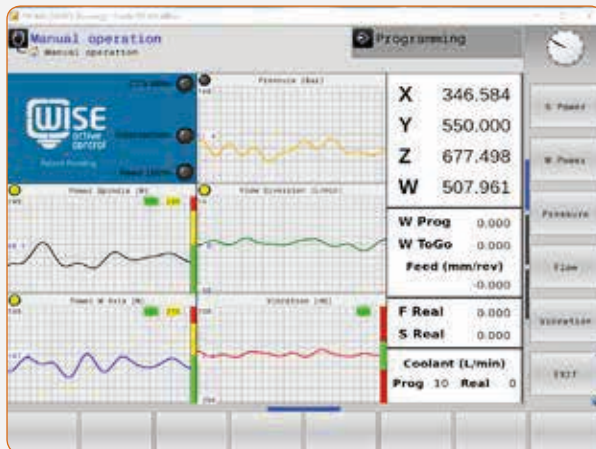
Manual operation
Manual operation

Programming

WISE
active
control
Patent Pending

Pressure (Bar)

Power Spindle (%)

Flow Division (L/min)

Power W Axis (%)

Vibration (Hz)

X 346.584
Y 550.000
Z 677.498
W 507.961

W Prog 0.000
W ToGo 0.000
Feed (mm/rev)
-0.000

F Real 0.000
S Real 0.000

Coolant (L/min)
Prog 10 Real 0

S Power
W Power
Pressure
Flow
Vibration
EXIT